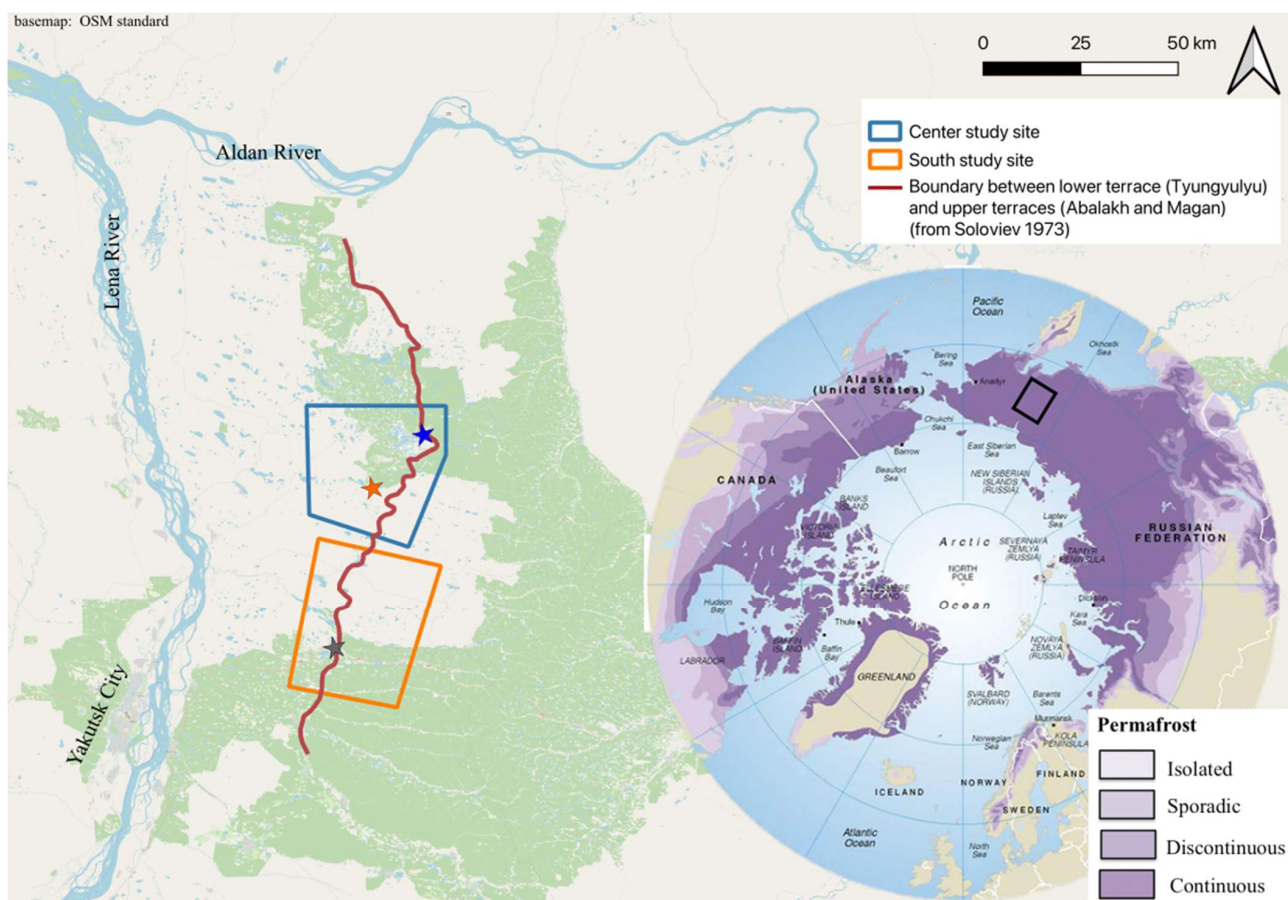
basemap: OSM standard

0 25 50 km

Center study site
South study site
Boundary between lower terrace (Tyungyulyu) and upper terraces (Abalakh and Magan) (from Soloviev 1973)

Aldan River

Lena River

Yakutsk City

Pacific Ocean

Okhotsk Sea

Bering Sea

Anadyr

Alaska (United States)

Chukchi Sea

East Siberian Sea

Barrow

Beaufort Sea

NEW SIBERIAN ISLANDS (RUSSIA)

CANADA

BANKS ISLAND

VICTORIA ISLAND

Laptev Sea

SEVERNAYA ZEMLYA (RUSSIA)

TAIMYR PENINSULA

RUSSIAN FEDERATION

Arctic Ocean

NORTH POLE

ELLESMERE ISLAND

Hudson Bay

BAFFIN ISLAND

Thule

Baffin Bay

Dikson

Kara Sea

NOVAYA ZEMLYA (RUSSIA)

LABRADOR

GREENLAND

SVALBARD (NORWAY)

Barents Sea

Murmansk

KOLA PENINSULA

Norwegian Sea

NORWAY

FINLAND

SWEDEN

ICELAND

Atlantic Ocean

North Sea

Permafrost

Isolated

Sporadic

Discontinuous

Continuous